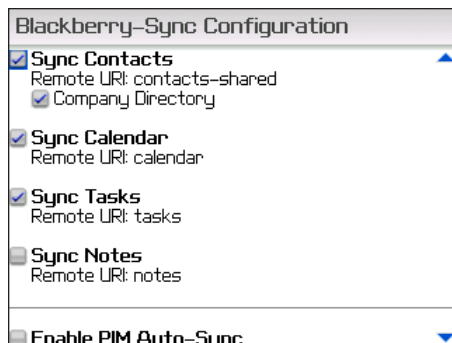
Blackberry-Sync Configuration

Sync Contacts
Remote URI: contacts-shared
Company Directory

Sync Calendar
Remote URI: calendar

Sync Tasks
Remote URI: tasks

Sync Notes
Remote URI: notes

Enable PIM Auto-Sync